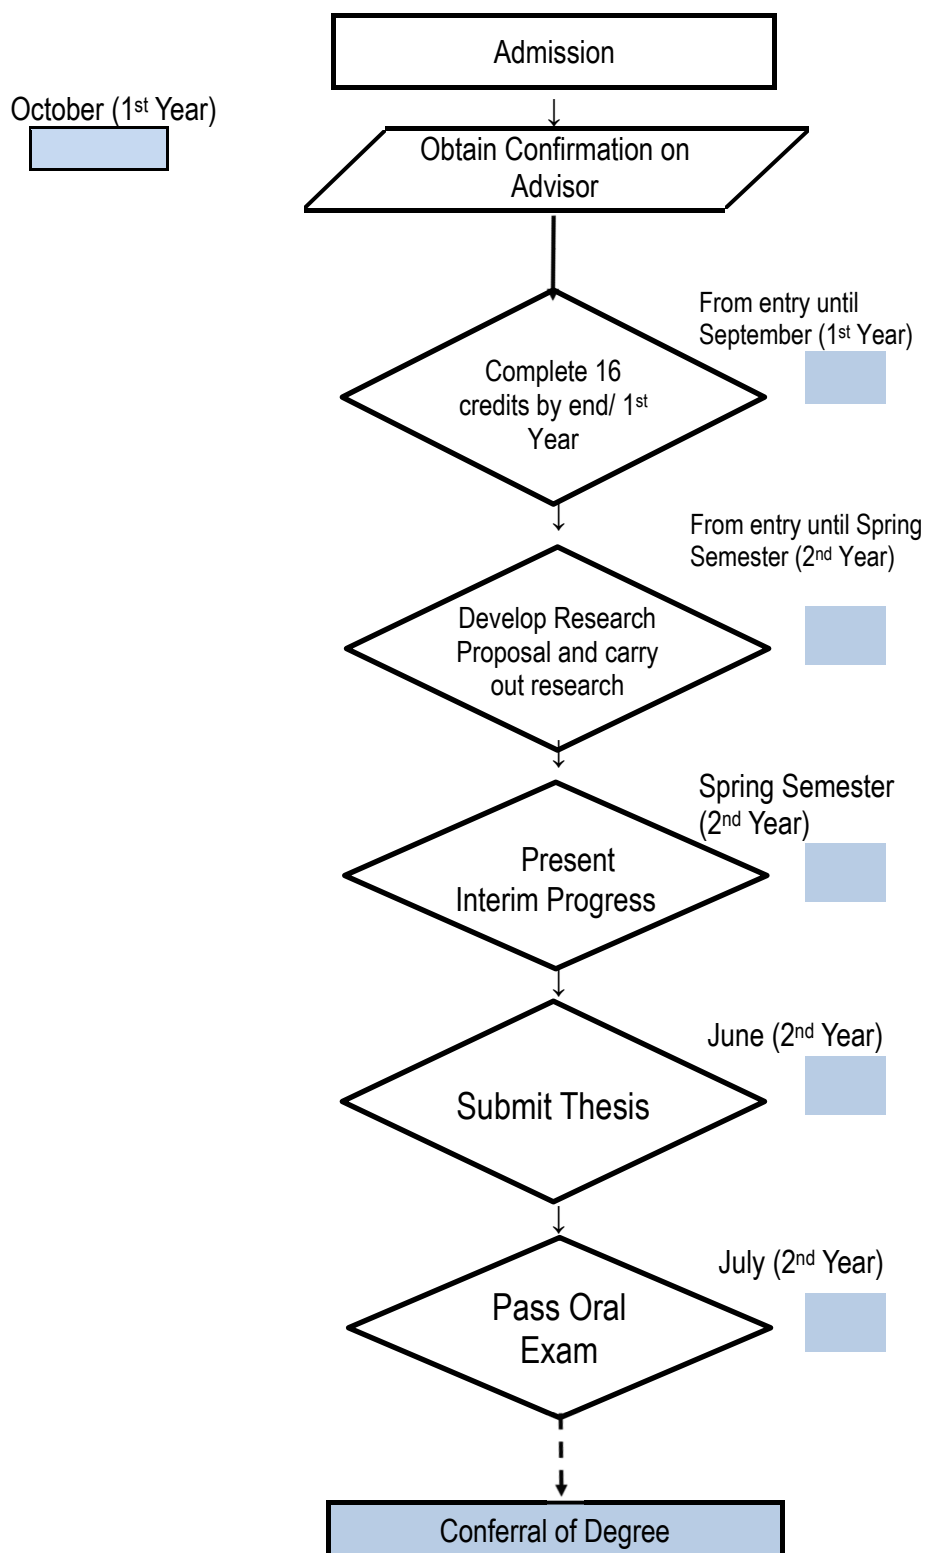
Admission

October (1st Year)

Obtain Confirmation on Advisor

From entry until September (1st Year)

Complete 16 credits by end/ 1st Year

From entry until Spring Semester (2nd Year)

Develop Research Proposal and carry out research

Spring Semester (2nd Year)

Present Interim Progress

June (2nd Year)

Submit Thesis

July (2nd Year)

Pass Oral Exam

Conferral of Degree